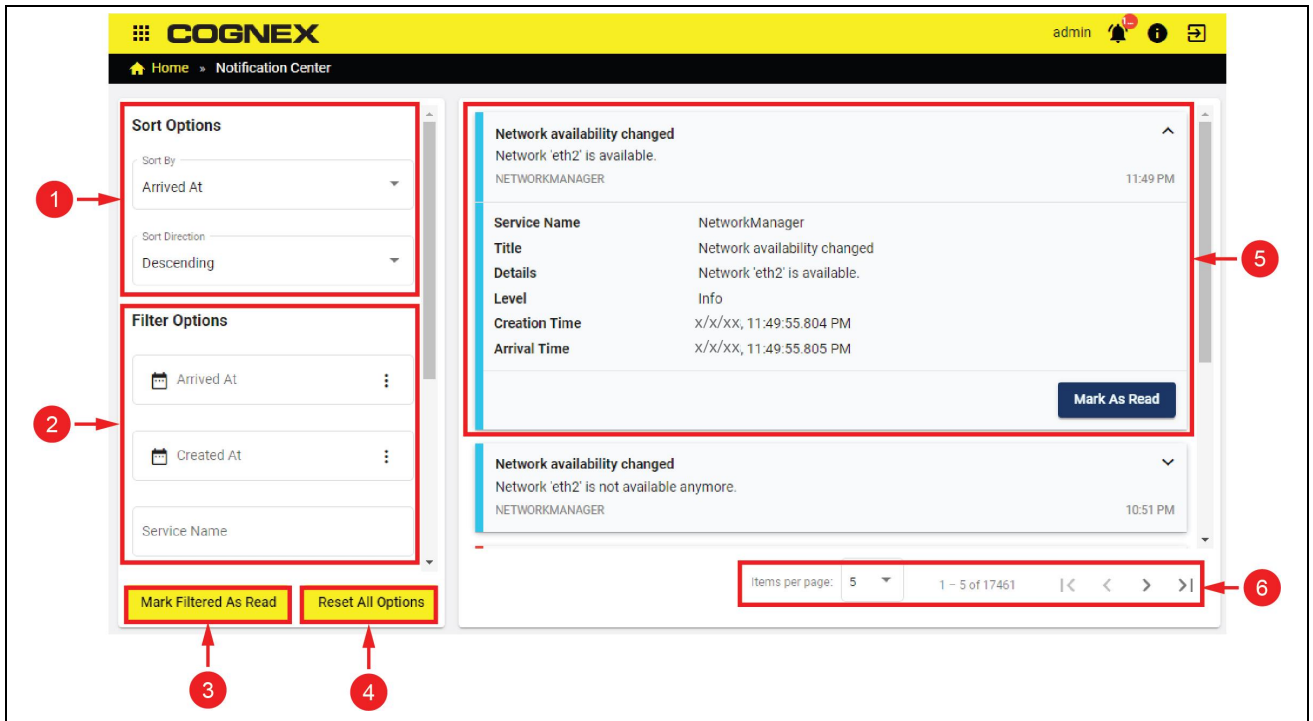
COGNEX

admin

Home » Notification Center

Sort Options

Sort By
Arrived At

Sort Direction
Descending

Filter Options

Arrived At

Created At

Service Name

Mark Filtered As Read

Reset All Options

Network availability changed
Network 'eth2' is available.
NETWORKMANAGER
11:49 PM

| | |
|---|---|
| Service Name | NetworkManager |
| Title | Network availability changed |
| Details | Network 'eth2' is available. |
| Level | Info |
| Creation Time | x/x/xx, 11:49:55.804 PM |
| Arrival Time | x/x/xx, 11:49:55.805 PM |

Mark As Read

Network availability changed
Network 'eth2' is not available anymore.
NETWORKMANAGER
10:51 PM

Items per page: 5
1 – 5 of 17461

1
2
3
4
5
6